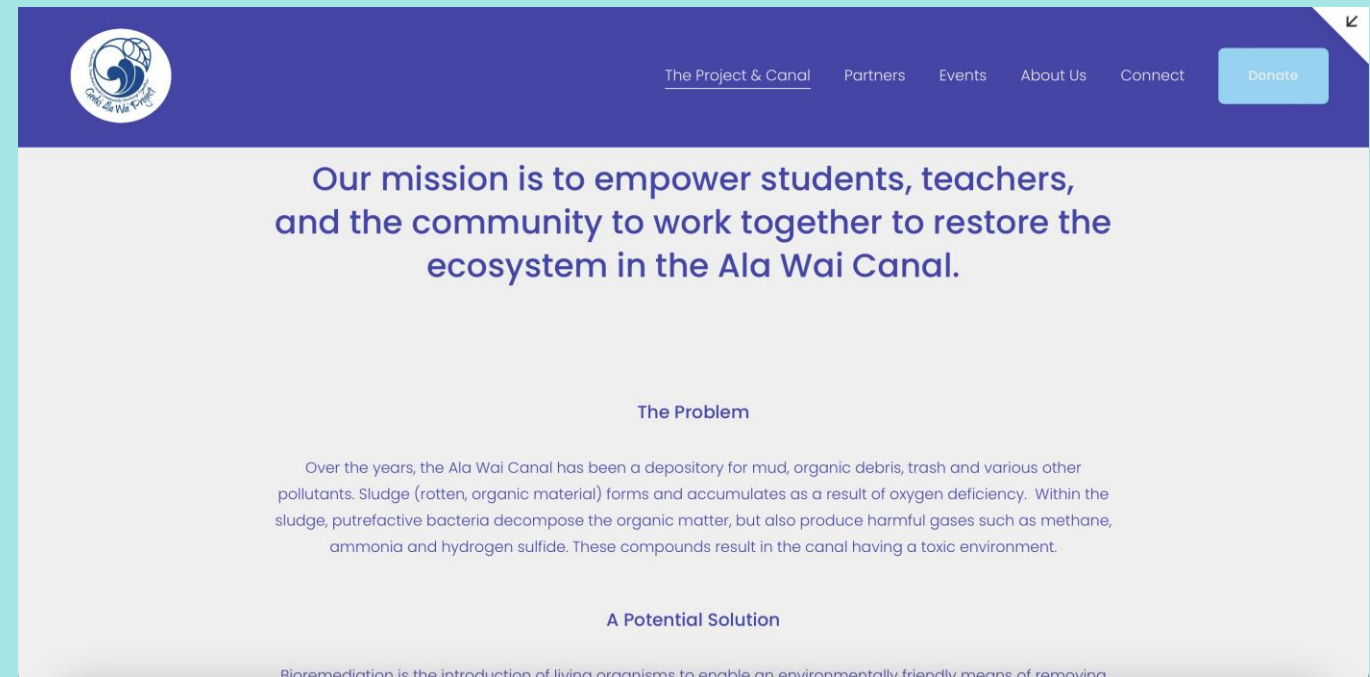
Genki Ala Wai Project

The Project & Canal Partners Events About Us Connect Donate

Our mission is to empower students, teachers, and the community to work together to restore the ecosystem in the Ala Wai Canal.

The Problem

Over the years, the Ala Wai Canal has been a depository for mud, organic debris, trash and various other pollutants. Sludge (rotten, organic material) forms and accumulates as a result of oxygen deficiency. Within the sludge, putrefactive bacteria decompose the organic matter, but also produce harmful gases such as methane, ammonia and hydrogen sulfide. These compounds result in the canal having a toxic environment.

A Potential Solution

Bioremediation is the introduction of living organisms to enable an environmentally friendly means of removing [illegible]